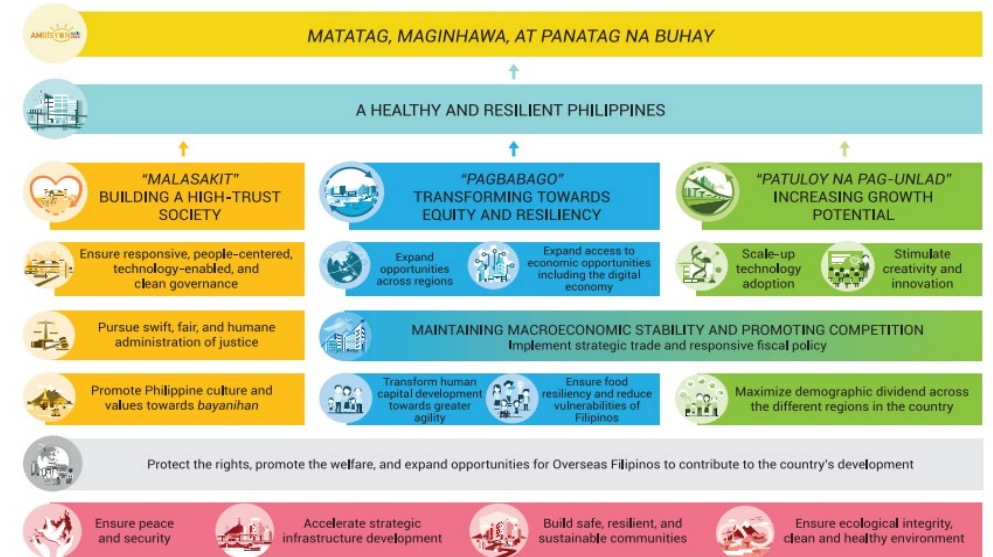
AMBISYON NATIN 2040

MATATAG, MAGINHAWA, AT PANATAG NA BUHAY

A HEALTHY AND RESILIENT PHILIPPINES

"MALASAKIT"
BUILDING A HIGH-TRUST SOCIETY

"PAGBABAGO"
TRANSFORMING TOWARDS EQUITY AND RESILIENCY

"PATULOY NA PAG-UNLAD"
INCREASING GROWTH POTENTIAL

Ensure responsive, people-centered, technology-enabled, and clean governance

Expand opportunities across regions

Expand access to economic opportunities including the digital economy

Scale-up technology adoption

Stimulate creativity and innovation

Pursue swift, fair, and humane administration of justice

MAINTAINING MACROECONOMIC STABILITY AND PROMOTING COMPETITION
Implement strategic trade and responsive fiscal policy

Promote Philippine culture and values towards bayanihan

Transform human capital development towards greater agility

Ensure food resiliency and reduce vulnerabilities of Filipinos

Maximize demographic dividend across the different regions in the country

Protect the rights, promote the welfare, and expand opportunities for Overseas Filipinos to contribute to the country's development

Ensure peace and security

Accelerate strategic infrastructure development

Build safe, resilient, and sustainable communities

Ensure ecological integrity, clean and healthy environment